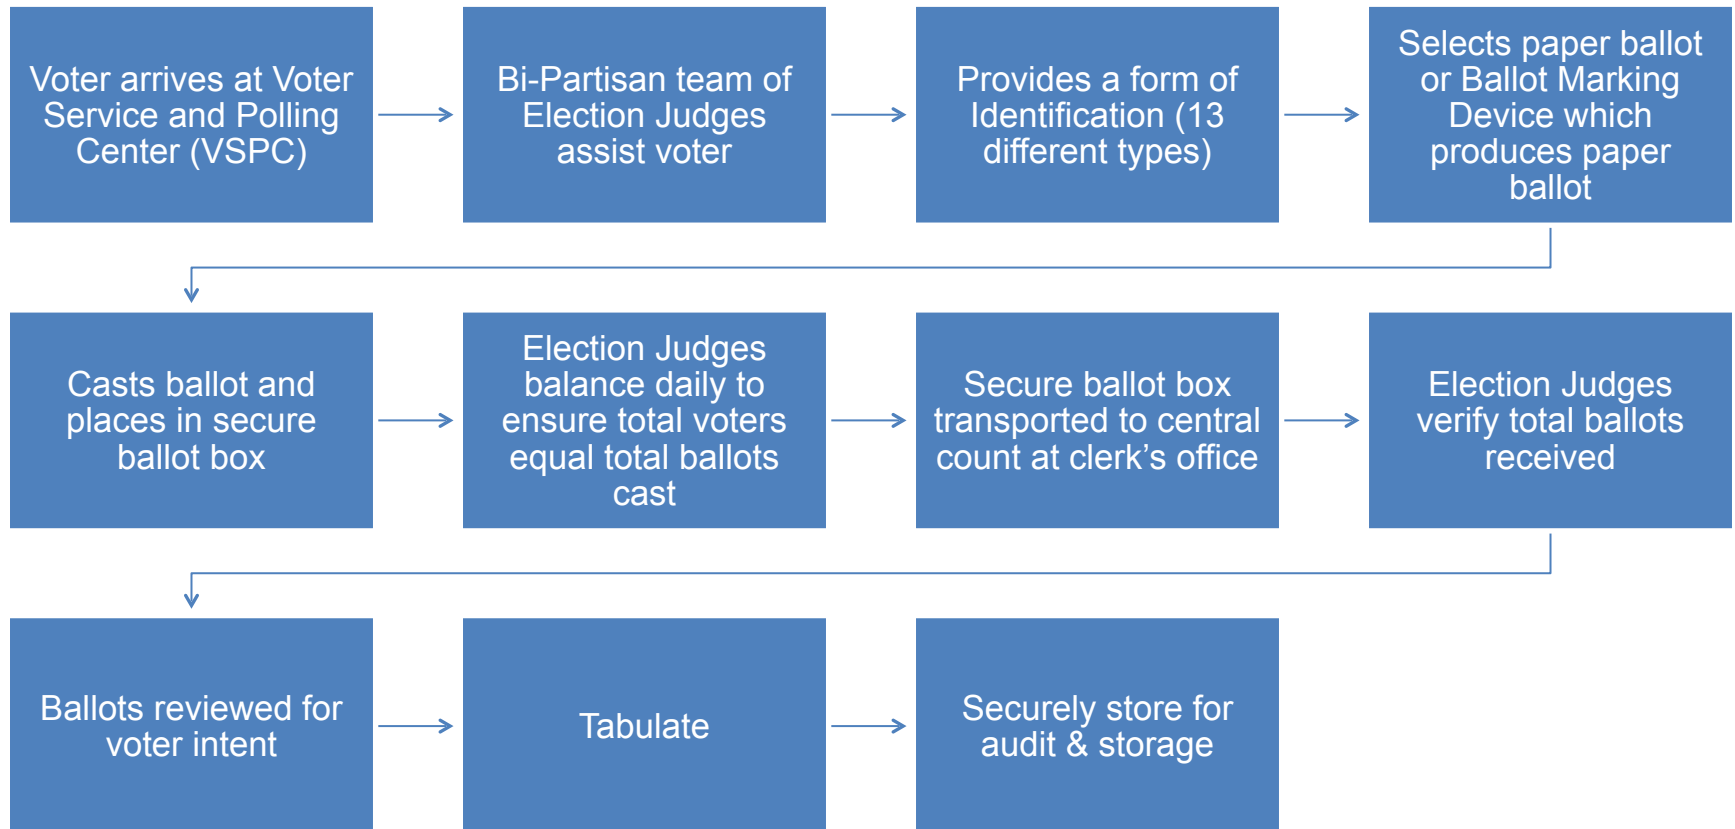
Voter arrives at Voter Service and Polling Center (VSPC)

Bi-Partisan team of Election Judges assist voter

Provides a form of Identification (13 different types)

Selects paper ballot or Ballot Marking Device which produces paper ballot

Casts ballot and places in secure ballot box

Election Judges balance daily to ensure total voters equal total ballots cast

Secure ballot box transported to central count at clerk’s office

Election Judges verify total ballots received

Ballots reviewed for voter intent

Tabulate

Securely store for audit & storage